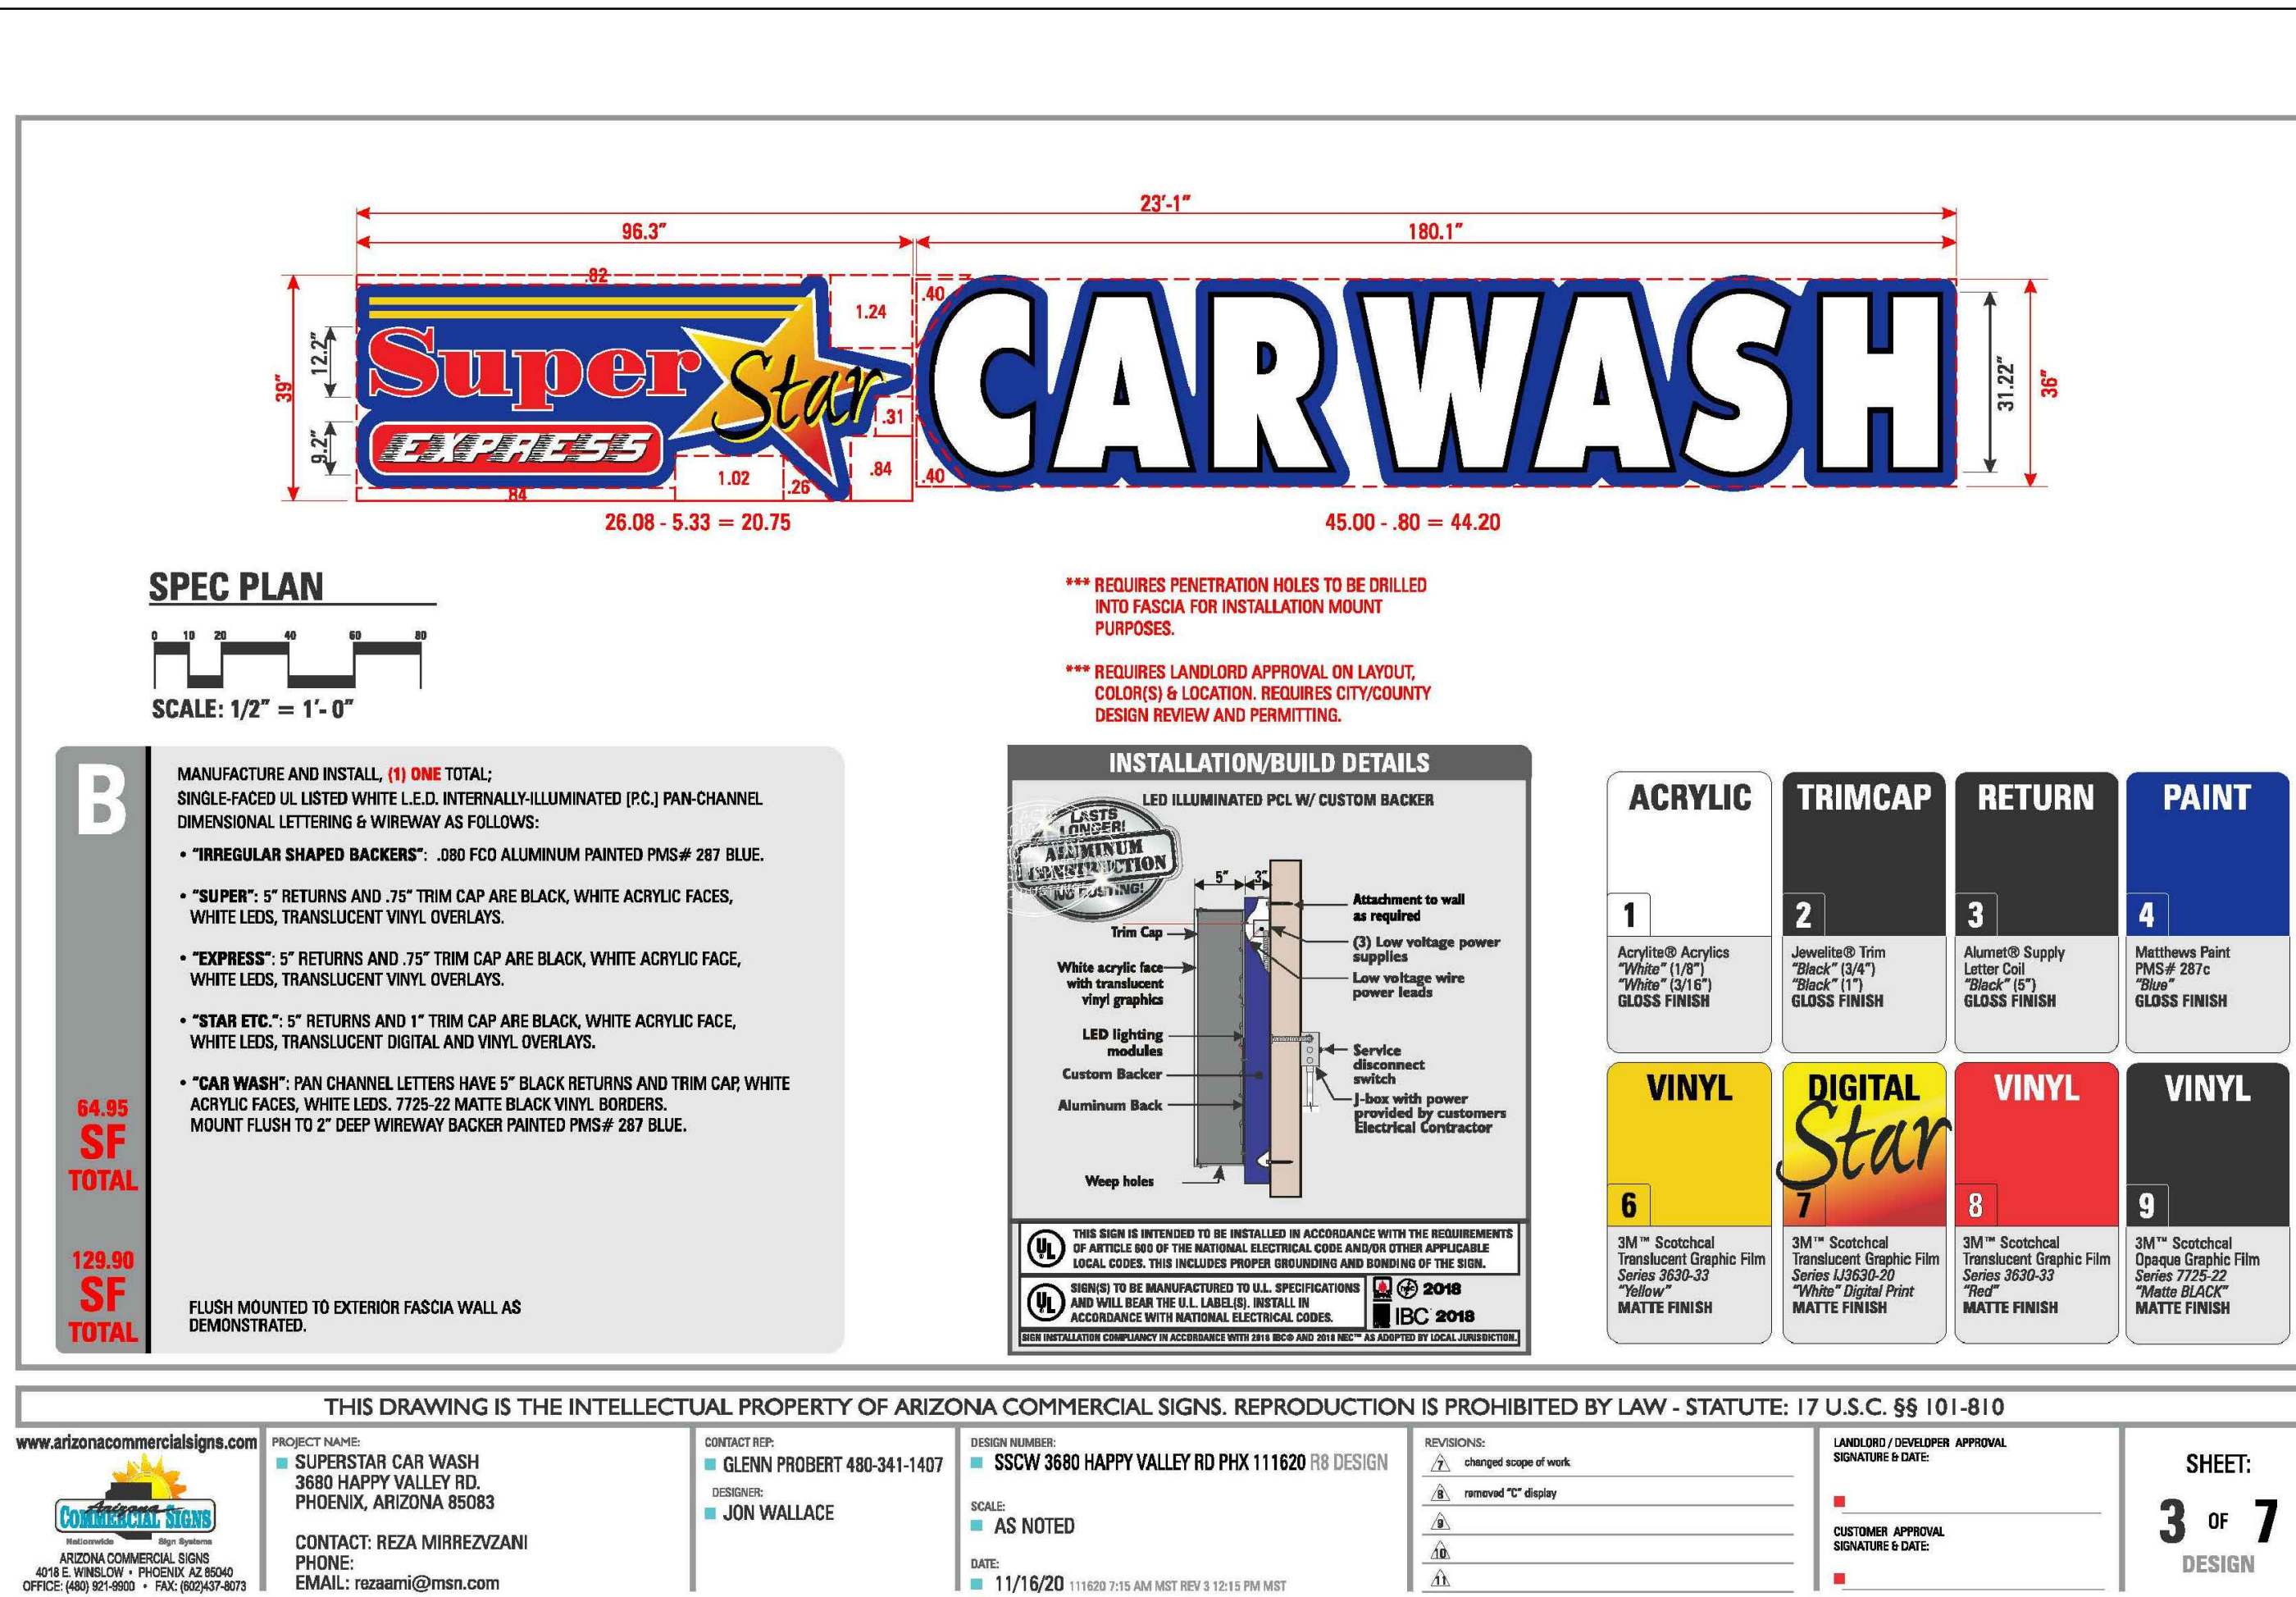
23'-1"
96.3"
180.1"
.82
1.24
.40
39"
12.2"
Super
Star
EXPRESS
9.2"
.31
.84
.40
1.02
.26
.84
CAR WASH
31.22"
36"
26.08 - 5.33 = 20.75
45.00 - .80 = 44.20

SPEC PLAN
0 10 20 40 60 80
SCALE: 1/2" = 1'- 0"

*** REQUIRES PENETRATION HOLES TO BE DRILLED INTO FASCIA FOR INSTALLATION MOUNT PURPOSES.

*** REQUIRES LANDLORD APPROVAL ON LAYOUT, COLOR(S) & LOCATION. REQUIRES CITY/COUNTY DESIGN REVIEW AND PERMITTING.

B

MANUFACTURE AND INSTALL, (1) ONE TOTAL;
SINGLE-FACED UL LISTED WHITE L.E.D. INTERNALLY-ILLUMINATED [P.C.] PAN-CHANNEL DIMENSIONAL LETTERING & WIREWAY AS FOLLOWS:

• "IRREGULAR SHAPED BACKERS": .080 FCO ALUMINUM PAINTED PMS# 287 BLUE.

• "SUPER": 5" RETURNS AND .75" TRIM CAP ARE BLACK, WHITE ACRYLIC FACES, WHITE LEDS, TRANSLUCENT VINYL OVERLAYS.

• "EXPRESS": 5" RETURNS AND .75" TRIM CAP ARE BLACK, WHITE ACRYLIC FACE, WHITE LEDS, TRANSLUCENT VINYL OVERLAYS.

• "STAR ETC.": 5" RETURNS AND 1" TRIM CAP ARE BLACK, WHITE ACRYLIC FACE, WHITE LEDS, TRANSLUCENT DIGITAL AND VINYL OVERLAYS.

• "CAR WASH": PAN CHANNEL LETTERS HAVE 5" BLACK RETURNS AND TRIM CAP, WHITE ACRYLIC FACES, WHITE LEDS. 7725-22 MATTE BLACK VINYL BORDERS. MOUNT FLUSH TO 2" DEEP WIREWAY BACKER PAINTED PMS# 287 BLUE.

64.95 SF TOTAL

129.90 SF TOTAL

FLUSH MOUNTED TO EXTERIOR FASCIA WALL AS DEMONSTRATED.

INSTALLATION/BUILD DETAILS
LED ILLUMINATED PCL W/ CUSTOM BACKER
LASTS LONGER! ALUMINUM CONSTRUCTION NO RUSTING!
5" 3"
Trim Cap
White acrylic face with translucent vinyl graphics
LED lighting modules
Custom Backer
Aluminum Back
Weep holes
Attachment to wall as required
(3) Low voltage power supplies
Low voltage wire power leads
Service disconnect switch
J-box with power provided by customers Electrical Contractor
THIS SIGN IS INTENDED TO BE INSTALLED IN ACCORDANCE WITH THE REQUIREMENTS OF ARTICLE 600 OF THE NATIONAL ELECTRICAL CODE AND/OR OTHER APPLICABLE LOCAL CODES. THIS INCLUDES PROPER GROUNDING AND BONDING OF THE SIGN.
SIGN(S) TO BE MANUFACTURED TO U.L. SPECIFICATIONS AND WILL BEAR THE U.L. LABEL(S). INSTALL IN ACCORDANCE WITH NATIONAL ELECTRICAL CODES.
2018
IBC 2018
SIGN INSTALLATION COMPLIANCY IN ACCORDANCE WITH 2018 IBC® AND 2018 NEC™ AS ADOPTED BY LOCAL JURISDICTION.

ACRYLIC
1
Acrylite® Acrylics
"White" (1/8")
"White" (3/16")
GLOSS FINISH

TRIMCAP
2
Jewelite® Trim
"Black" (3/4")
"Black" (1")
GLOSS FINISH

RETURN
3
Alumet® Supply
Letter Coil
"Black" (5")
GLOSS FINISH

PAINT
4
Matthews Paint
PMS# 287c
"Blue"
GLOSS FINISH

VINYL
6
3M™ Scotchcal
Translucent Graphic Film
Series 3630-33
"Yellow"
MATTE FINISH

DIGITAL
Star
7
3M™ Scotchcal
Translucent Graphic Film
Series IJ3630-20
"White" Digital Print
MATTE FINISH

VINYL
8
3M™ Scotchcal
Translucent Graphic Film
Series 3630-33
"Red"
MATTE FINISH

VINYL
9
3M™ Scotchcal
Opaque Graphic Film
Series 7725-22
"Matte BLACK"
MATTE FINISH

THIS DRAWING IS THE INTELLECTUAL PROPERTY OF ARIZONA COMMERCIAL SIGNS. REPRODUCTION IS PROHIBITED BY LAW - STATUTE: 17 U.S.C. §§ 101-810

www.arizonacommercialsigns.com
Arizona COMMERCIAL SIGNS
Nationwide Sign Systems
ARIZONA COMMERCIAL SIGNS
4018 E. WINSLOW • PHOENIX AZ 85040
OFFICE: (480) 921-9900 • FAX: (602)437-8073

PROJECT NAME:
SUPERSTAR CAR WASH
3680 HAPPY VALLEY RD.
PHOENIX, ARIZONA 85083

CONTACT: REZA MIRREZVZANI
PHONE:
EMAIL: rezaami@msn.com

CONTACT REP:
GLENN PROBERT 480-341-1407
DESIGNER:
JON WALLACE

DESIGN NUMBER:
SSCW 3680 HAPPY VALLEY RD PHX 111620 R8 DESIGN
SCALE:
AS NOTED
DATE:
11/16/20 111620 7:15 AM MST REV 3 12:15 PM MST

REVISIONS:
7 changed scope of work
8 removed "C" display
9
10
11

LANDLORD / DEVELOPER APPROVAL SIGNATURE & DATE:

CUSTOMER APPROVAL SIGNATURE & DATE:

SHEET:
3 OF 7
DESIGN